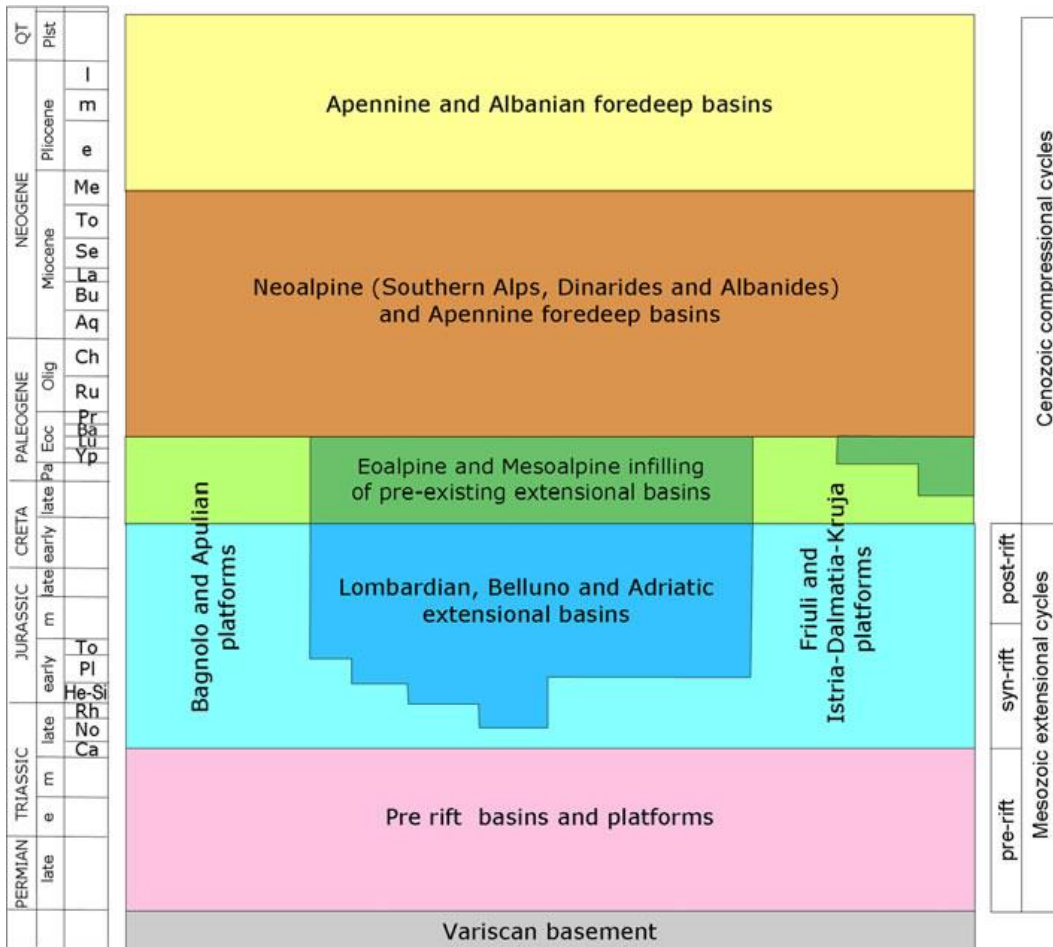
| | | |
|---|---|---|
| QT | Plst | |
| NEOGENE | Pliocene | l |
| | | m |
| | | e |
| | Miocene | Me |
| | | To |
| | | Se |
| | | La |
| | | Bu |
| | | Aq |
| PALEOGENE | Olig | Ch |
| | | Ru |
| | Eoc | Pr |
| | | Ba |
| | | Lu |
| | | Yp |
| | Pa | |
| CRETA | late | |
| | early | |
| JURASSIC | late | |
| | m | |
| | early | To |
| | | Pl |
| | | He-Si |
| TRIASSIC | late | Rh |
| | | No |
| | | Ca |
| | m | |
| | e | |
| PERMIAN | late | |

Apennine and Albanian foredeep basins

Neoalpine (Southern Alps, Dinarides and Albanides) and Apennine foredeep basins

Eoalpine and Mesoalpine infilling of pre-existing extensional basins

Bagnolo and Apulian platforms

Lombardian, Belluno and Adriatic extensional basins

Friuli and Istria-Dalmatia-Kruja platforms

Pre rift basins and platforms

Variscan basement

Cenozoic compressional cycles

post-rift

syn-rift

pre-rift

Mesozoic extensional cycles